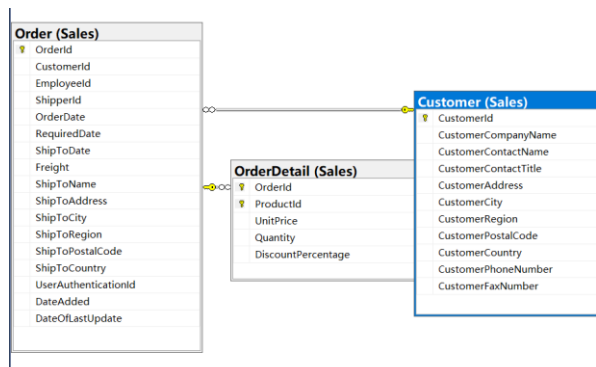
Order (Sales)
OrderId
CustomerId
EmployeeId
ShipperId
OrderDate
RequiredDate
ShipToDate
Freight
ShipToName
ShipToAddress
ShipToCity
ShipToRegion
ShipToPostalCode
ShipToCountry
UserAuthenticationId
DateAdded
DateOfLastUpdate

OrderDetail (Sales)
OrderId
ProductId
UnitPrice
Quantity
DiscountPercentage

Customer (Sales)
CustomerId
CustomerCompanyName
CustomerContactName
CustomerContactTitle
CustomerAddress
CustomerCity
CustomerRegion
CustomerPostalCode
CustomerCountry
CustomerPhoneNumber
CustomerFaxNumber